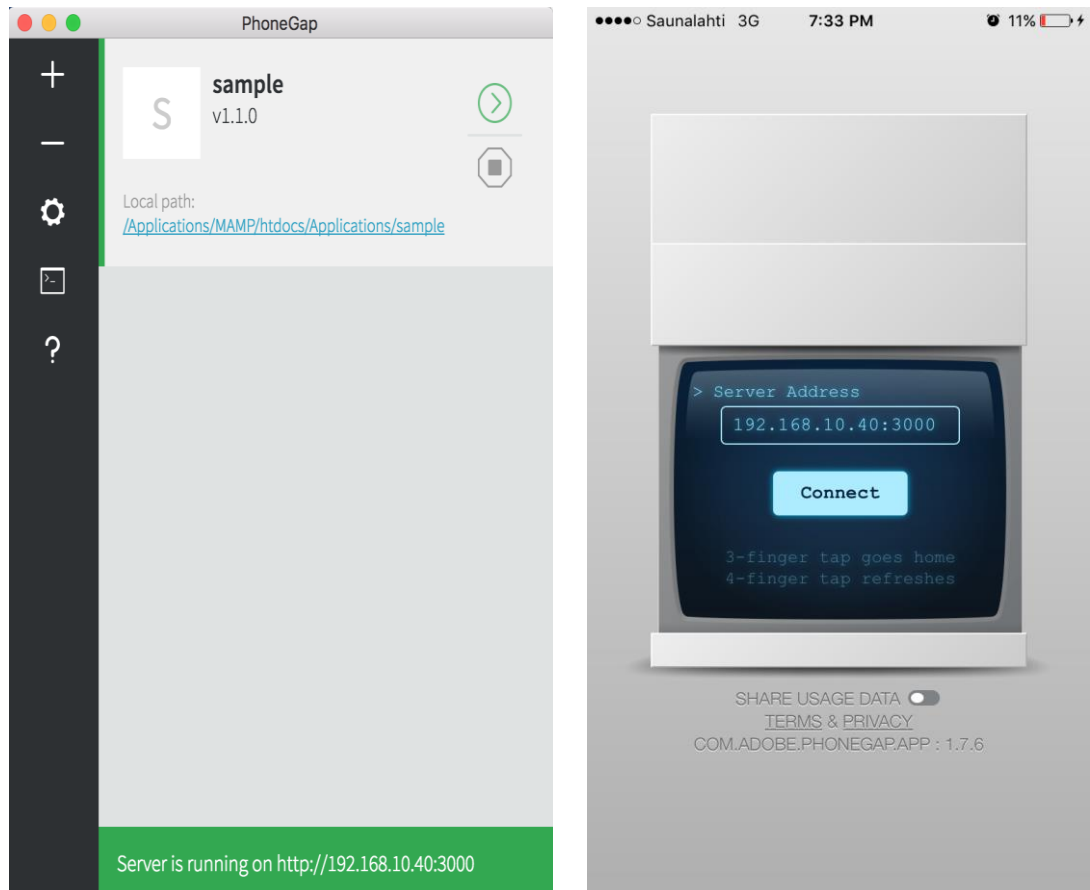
PhoneGap

+

−

?

S

sample

v1.1.0

Local path:

/Applications/MAMP/htdocs/Applications/sample

Server is running on http://192.168.10.40:3000

●●●●○ Saunalahti 3G 7:33 PM 11%

> Server Address

192.168.10.40:3000

Connect

3-finger tap goes home
4-finger tap refreshes

SHARE USAGE DATA

TERMS & PRIVACY

COM.ADOBE.PHONEGAP.APP : 1.7.6